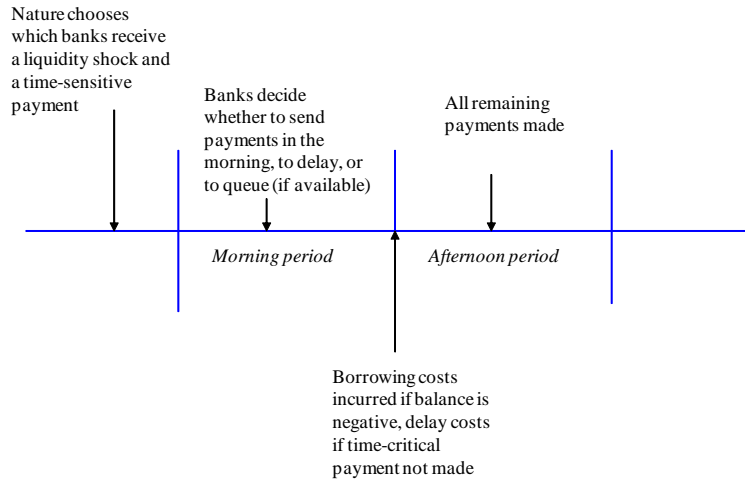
Nature chooses which banks receive a liquidity shock and a time-sensitive payment

Banks decide whether to send payments in the morning, to delay, or to queue (if available)

All remaining payments made

Morning period

Afternoon period

Borrowing costs incurred if balance is negative, delay costs if time-critical payment not made